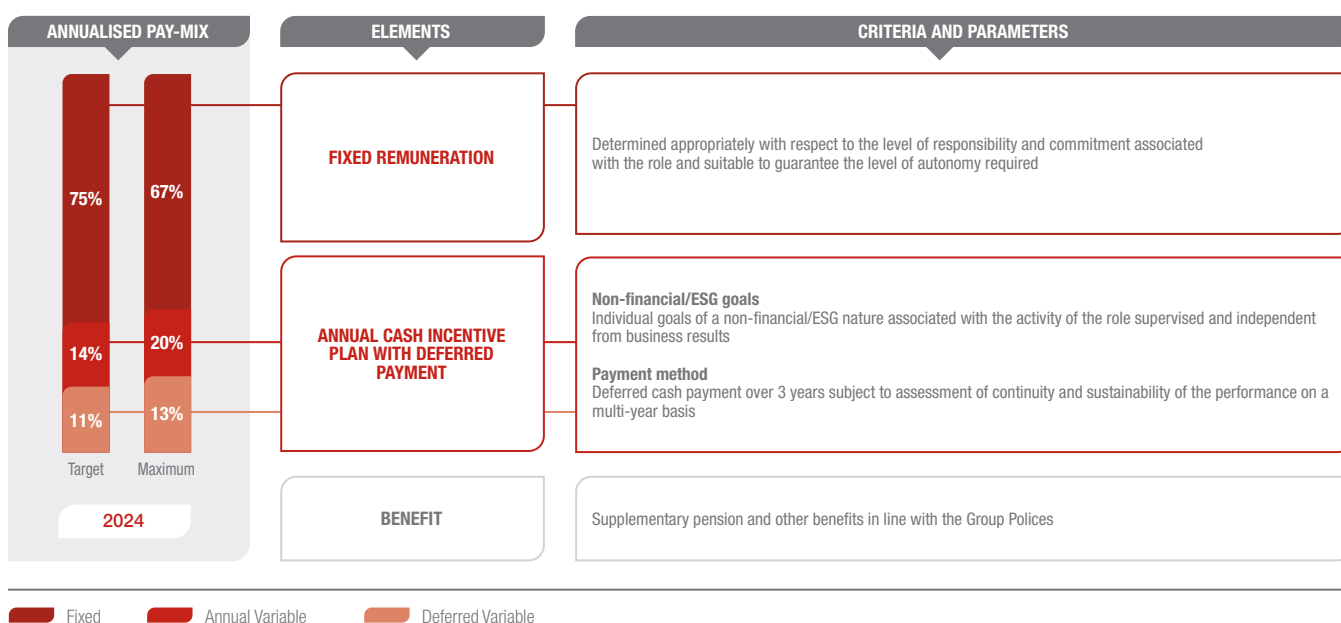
ANNUALISED PAY-MIX

75%
67%
14%
20%
11%
13%

Target
Maximum

2024

ELEMENTS

FIXED REMUNERATION

ANNUAL CASH INCENTIVE PLAN WITH DEFERRED PAYMENT

BENEFIT

CRITERIA AND PARAMETERS

Determined appropriately with respect to the level of responsibility and commitment associated with the role and suitable to guarantee the level of autonomy required

Non-financial/ESG goals
Individual goals of a non-financial/ESG nature associated with the activity of the role supervised and independent from business results

Payment method
Deferred cash payment over 3 years subject to assessment of continuity and sustainability of the performance on a multi-year basis

Supplementary pension and other benefits in line with the Group Polices

Fixed
Annual Variable
Deferred Variable